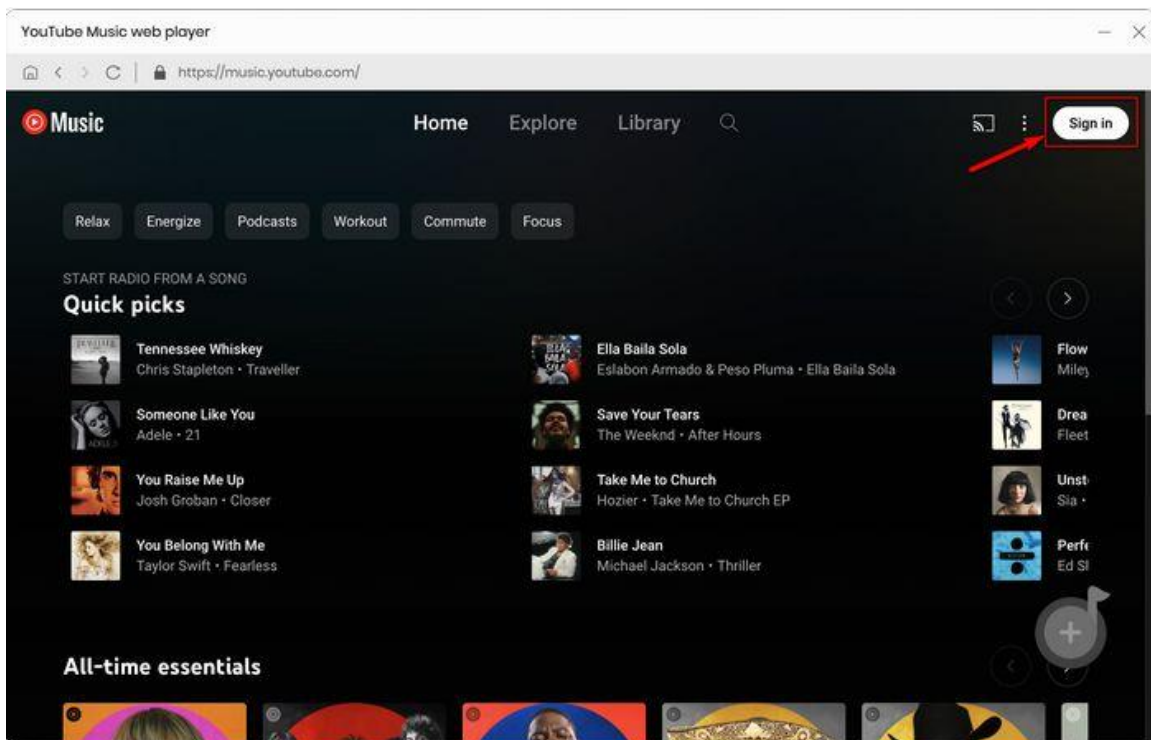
YouTube Music web player

https://music.youtube.com/

Music

Home Explore Library

Sign in

Relax Energize Podcasts Workout Commute Focus

START RADIO FROM A SONG

Quick picks

Tennessee Whiskey
Chris Stapleton • Traveller

Someone Like You
Adele • 21

You Raise Me Up
Josh Groban • Closer

You Belong With Me
Taylor Swift • Fearless

Ella Baila Sola
Eslabon Armado & Peso Pluma • Ella Baila Sola

Save Your Tears
The Weeknd • After Hours

Take Me to Church
Hozier • Take Me to Church EP

Billie Jean
Michael Jackson • Thriller

Flow
Miley

Drea
Fleet

Unst
Sia •

Perf
Ed Sl

All-time essentials